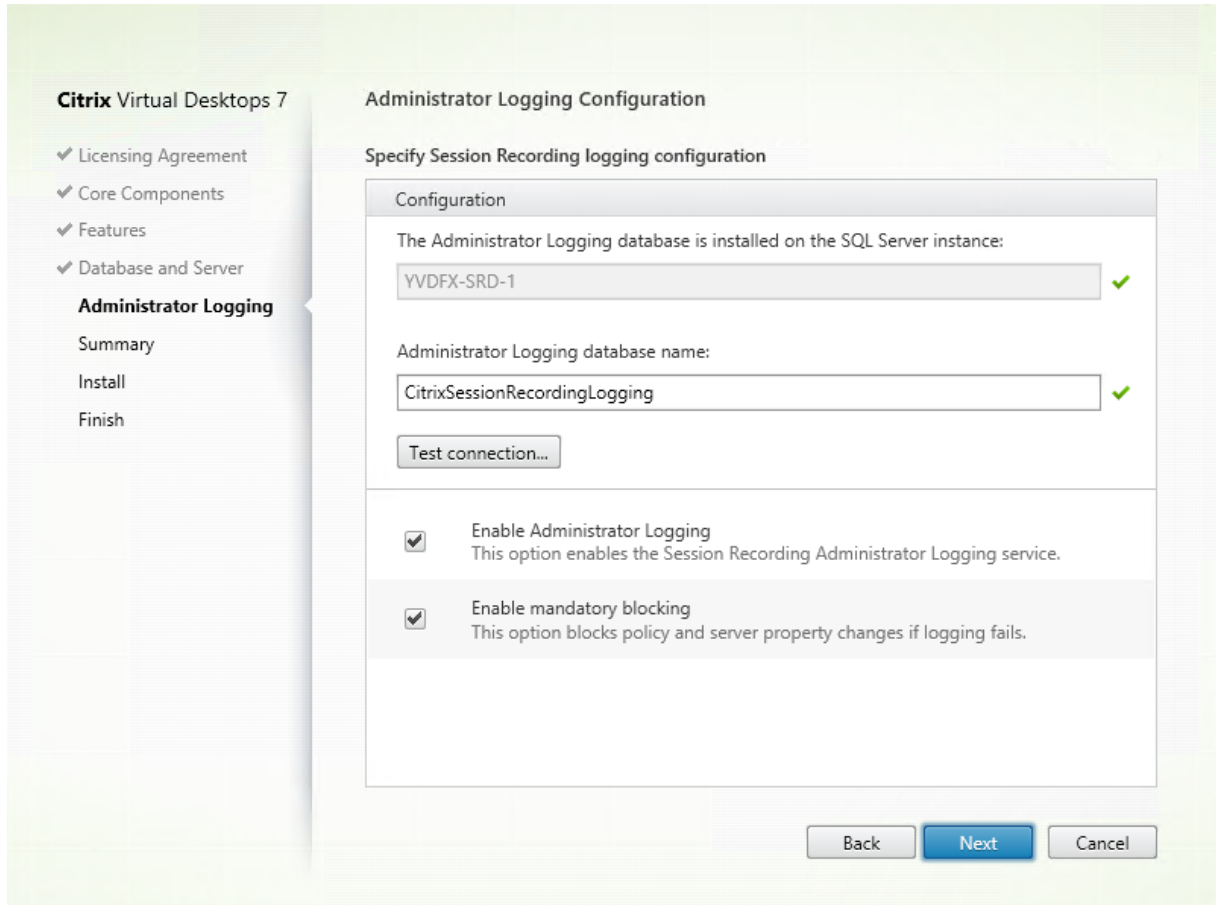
Citrix Virtual Desktops 7

✔ Licensing Agreement
✔ Core Components
✔ Features
✔ Database and Server
Administrator Logging
Summary
Install
Finish

Administrator Logging Configuration

Specify Session Recording logging configuration

Configuration

The Administrator Logging database is installed on the SQL Server instance:

YVDFX-SRD-1

Administrator Logging database name:

CitrixSessionRecordingLogging

Test connection...

Enable Administrator Logging
This option enables the Session Recording Administrator Logging service.

Enable mandatory blocking
This option blocks policy and server property changes if logging fails.

Back
Next
Cancel